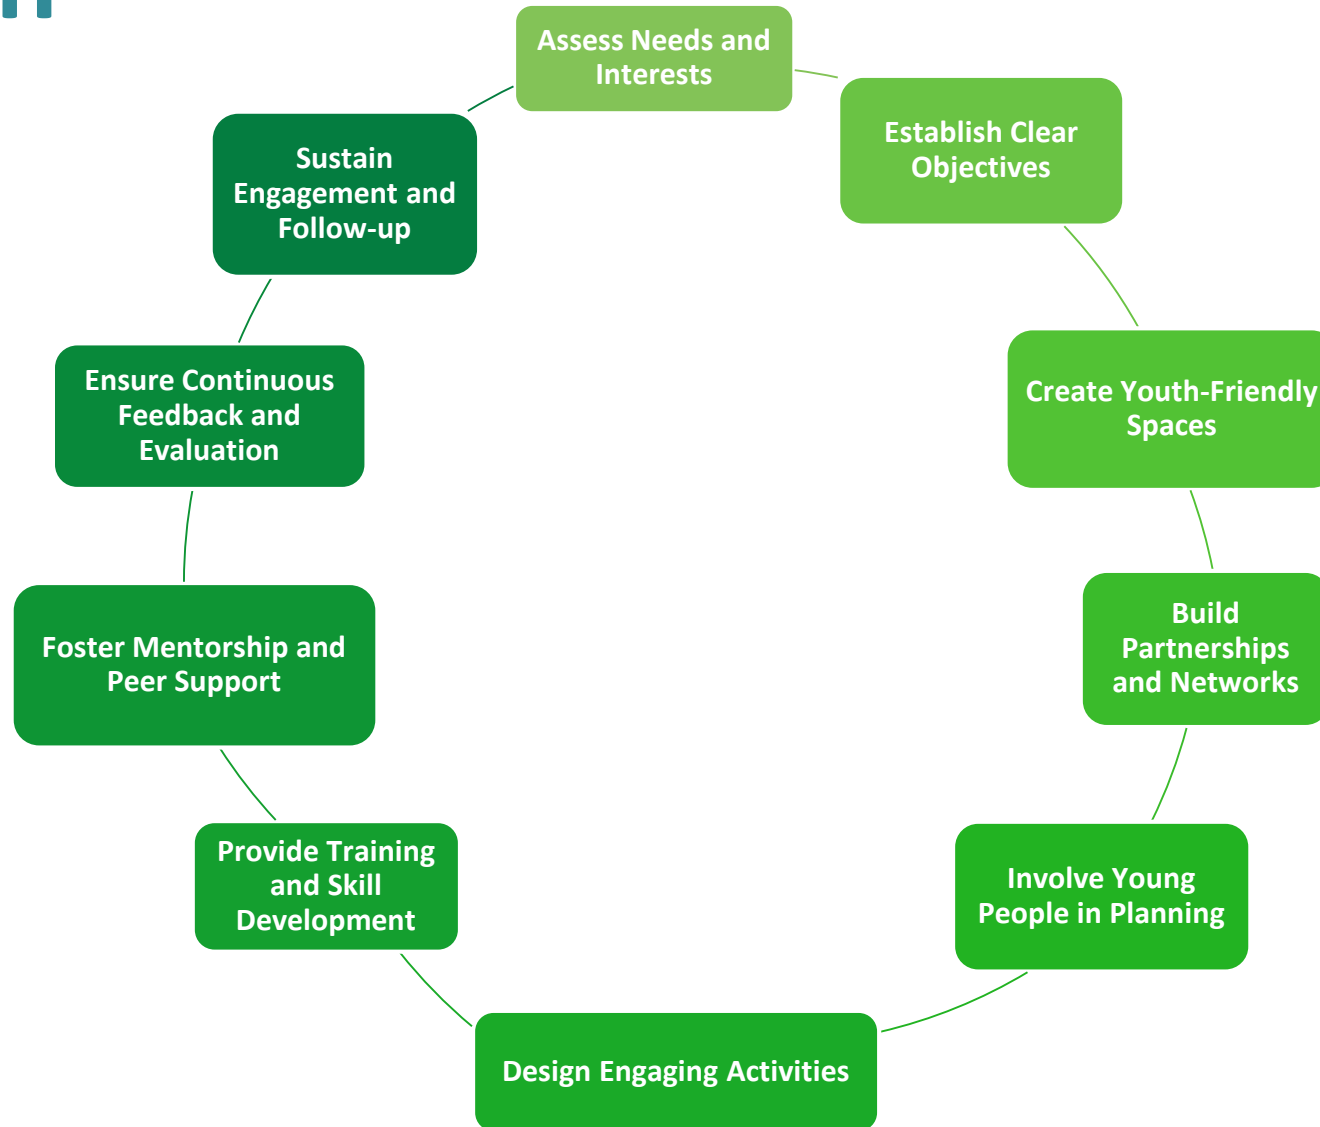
Assess Needs and Interests

Establish Clear Objectives

Create Youth-Friendly Spaces

Build Partnerships and Networks

Involve Young People in Planning

Design Engaging Activities

Provide Training and Skill Development

Foster Mentorship and Peer Support

Ensure Continuous Feedback and Evaluation

Sustain Engagement and Follow-up